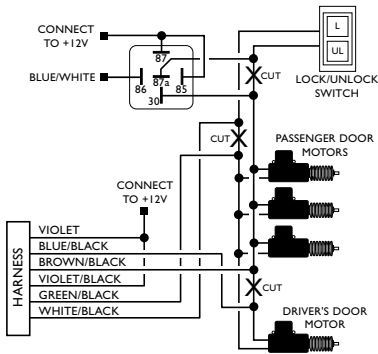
CONNECT TO +12V

BLUE/WHITE

87

86

87a

85

30

L

UL

LOCK/UNLOCK SWITCH

CUT

CUT

PASSENGER DOOR MOTORS

CONNECT TO +12V

HARNESS

VIOLET

BLUE/BLACK

BROWN/BLACK

VIOLET/BLACK

GREEN/BLACK

WHITE/BLACK

CUT

DRIVER'S DOOR MOTOR